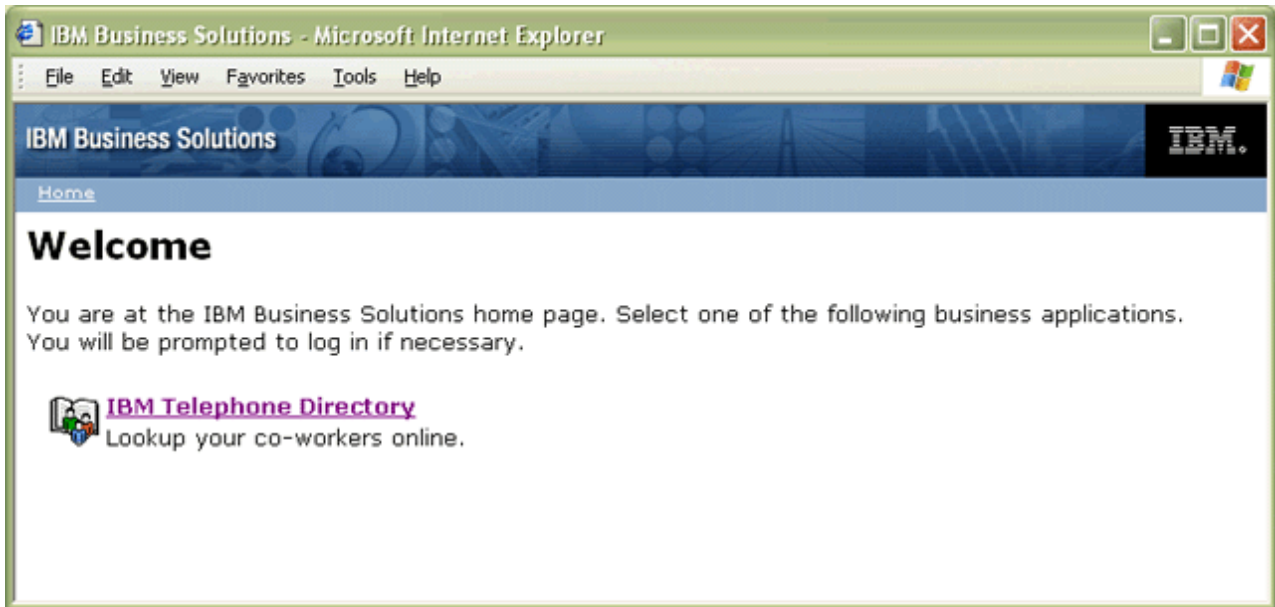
IBM Business Solutions - Microsoft Internet Explorer

File Edit View Favorites Tools Help

IBM Business Solutions

IBM.

Home

Welcome

You are at the IBM Business Solutions home page. Select one of the following business applications. You will be prompted to log in if necessary.

IBM Telephone Directory
Lookup your co-workers online.